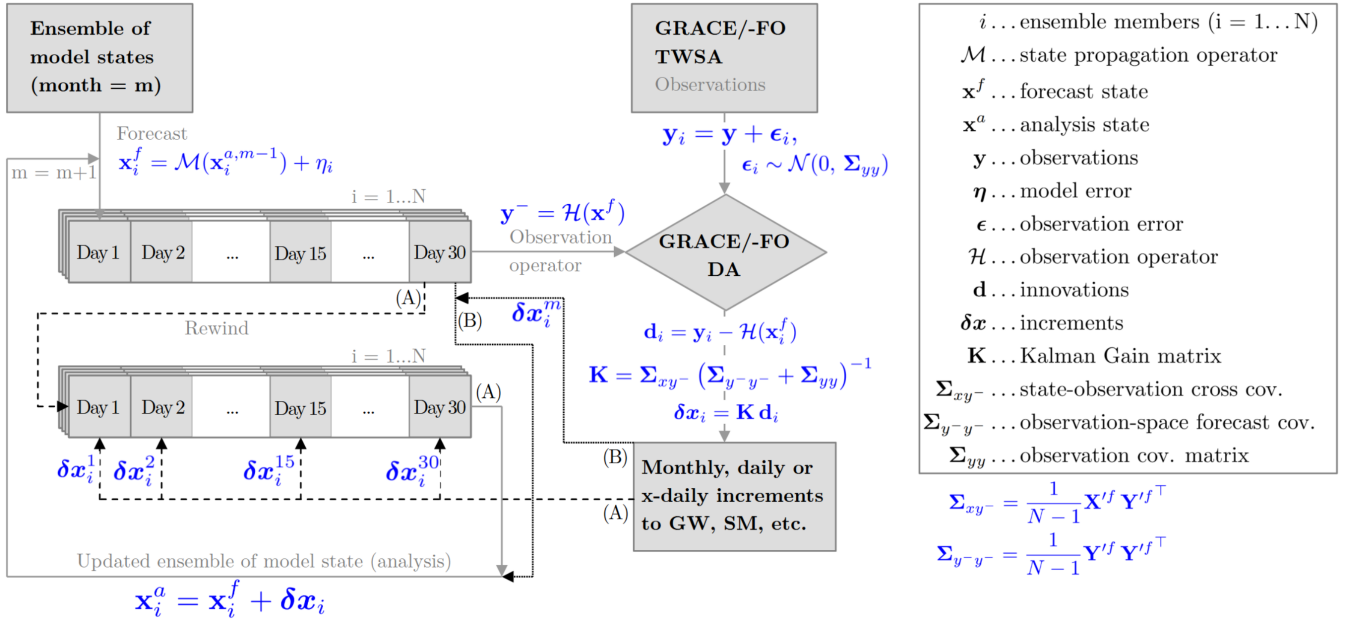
**Ensemble of model states (month = m)**

Forecast
$\mathbf{x}_i^f = \mathcal{M}(\mathbf{x}_i^{a,m-1}) + \eta_i$

m = m+1

i = 1...N

| Day 1 | Day 2 | ... | Day 15 | ... | Day 30 |
|---|---|---|---|---|---|

$\mathbf{y}^- = \mathcal{H}(\mathbf{x}^f)$
Observation operator

(A)
(B)
$\boldsymbol{\delta x}_i^m$

Rewind

i = 1...N

| Day 1 | Day 2 | ... | Day 15 | ... | Day 30 |
|---|---|---|---|---|---|

(A)

$\boldsymbol{\delta x}_i^1$ $\boldsymbol{\delta x}_i^2$ $\boldsymbol{\delta x}_i^{15}$ $\boldsymbol{\delta x}_i^{30}$

Updated ensemble of model state (analysis)

$\mathbf{x}_i^a = \mathbf{x}_i^f + \boldsymbol{\delta x}_i$

**GRACE/-FO TWSA**
Observations

$\mathbf{y}_i = \mathbf{y} + \boldsymbol{\epsilon}_i,$
$\boldsymbol{\epsilon}_i \sim \mathcal{N}(0, \boldsymbol{\Sigma}_{yy})$

**GRACE/-FO DA**

$\mathbf{d}_i = \mathbf{y}_i - \mathcal{H}(\mathbf{x}_i^f)$
$\mathbf{K} = \boldsymbol{\Sigma}_{xy^-}\left(\boldsymbol{\Sigma}_{y^-y^-} + \boldsymbol{\Sigma}_{yy}\right)^{-1}$
$\boldsymbol{\delta x}_i = \mathbf{K}\,\mathbf{d}_i$

(B)
(A)
**Monthly, daily or x-daily increments to GW, SM, etc.**

$i$ . . . ensemble members (i = 1 . . . N)
$\mathcal{M}$ . . . state propagation operator
$\mathbf{x}^f$ . . . forecast state
$\mathbf{x}^a$ . . . analysis state
$\mathbf{y}$ . . . observations
$\boldsymbol{\eta}$ . . . model error
$\boldsymbol{\epsilon}$ . . . observation error
$\mathcal{H}$ . . . observation operator
$\mathbf{d}$ . . . innovations
$\boldsymbol{\delta x}$ . . . increments
$\mathbf{K}$ . . . Kalman Gain matrix
$\boldsymbol{\Sigma}_{xy^-}$ . . . state-observation cross cov.
$\boldsymbol{\Sigma}_{y^-y^-}$ . . . observation-space forecast cov.
$\boldsymbol{\Sigma}_{yy}$ . . . observation cov. matrix

$\boldsymbol{\Sigma}_{xy^-} = \frac{1}{N-1}\mathbf{X}'^f\,\mathbf{Y}'^{f\top}$

$\boldsymbol{\Sigma}_{y^-y^-} = \frac{1}{N-1}\mathbf{Y}'^f\,\mathbf{Y}'^{f\top}$